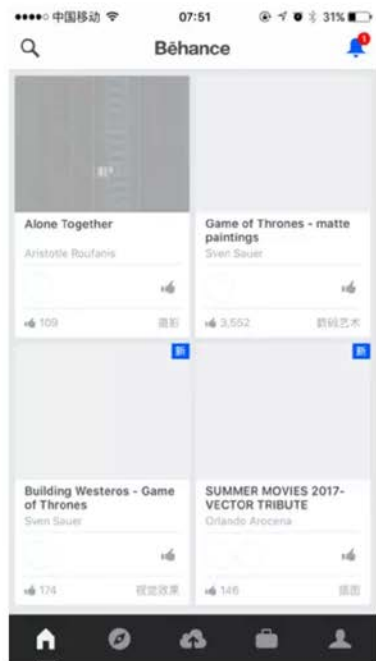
●●●●○ 中国移动 07:51 31%

Bēhance

1

Alone Together
Aristotle Roufanis
109 摄影

Game of Thrones - matte paintings
Sven Sauer
3,552 数码艺术

新

Building Westeros - Game of Thrones
Sven Sauer
174 视觉效果

新

SUMMER MOVIES 2017- VECTOR TRIBUTE
Orlando Arocena
146 插图